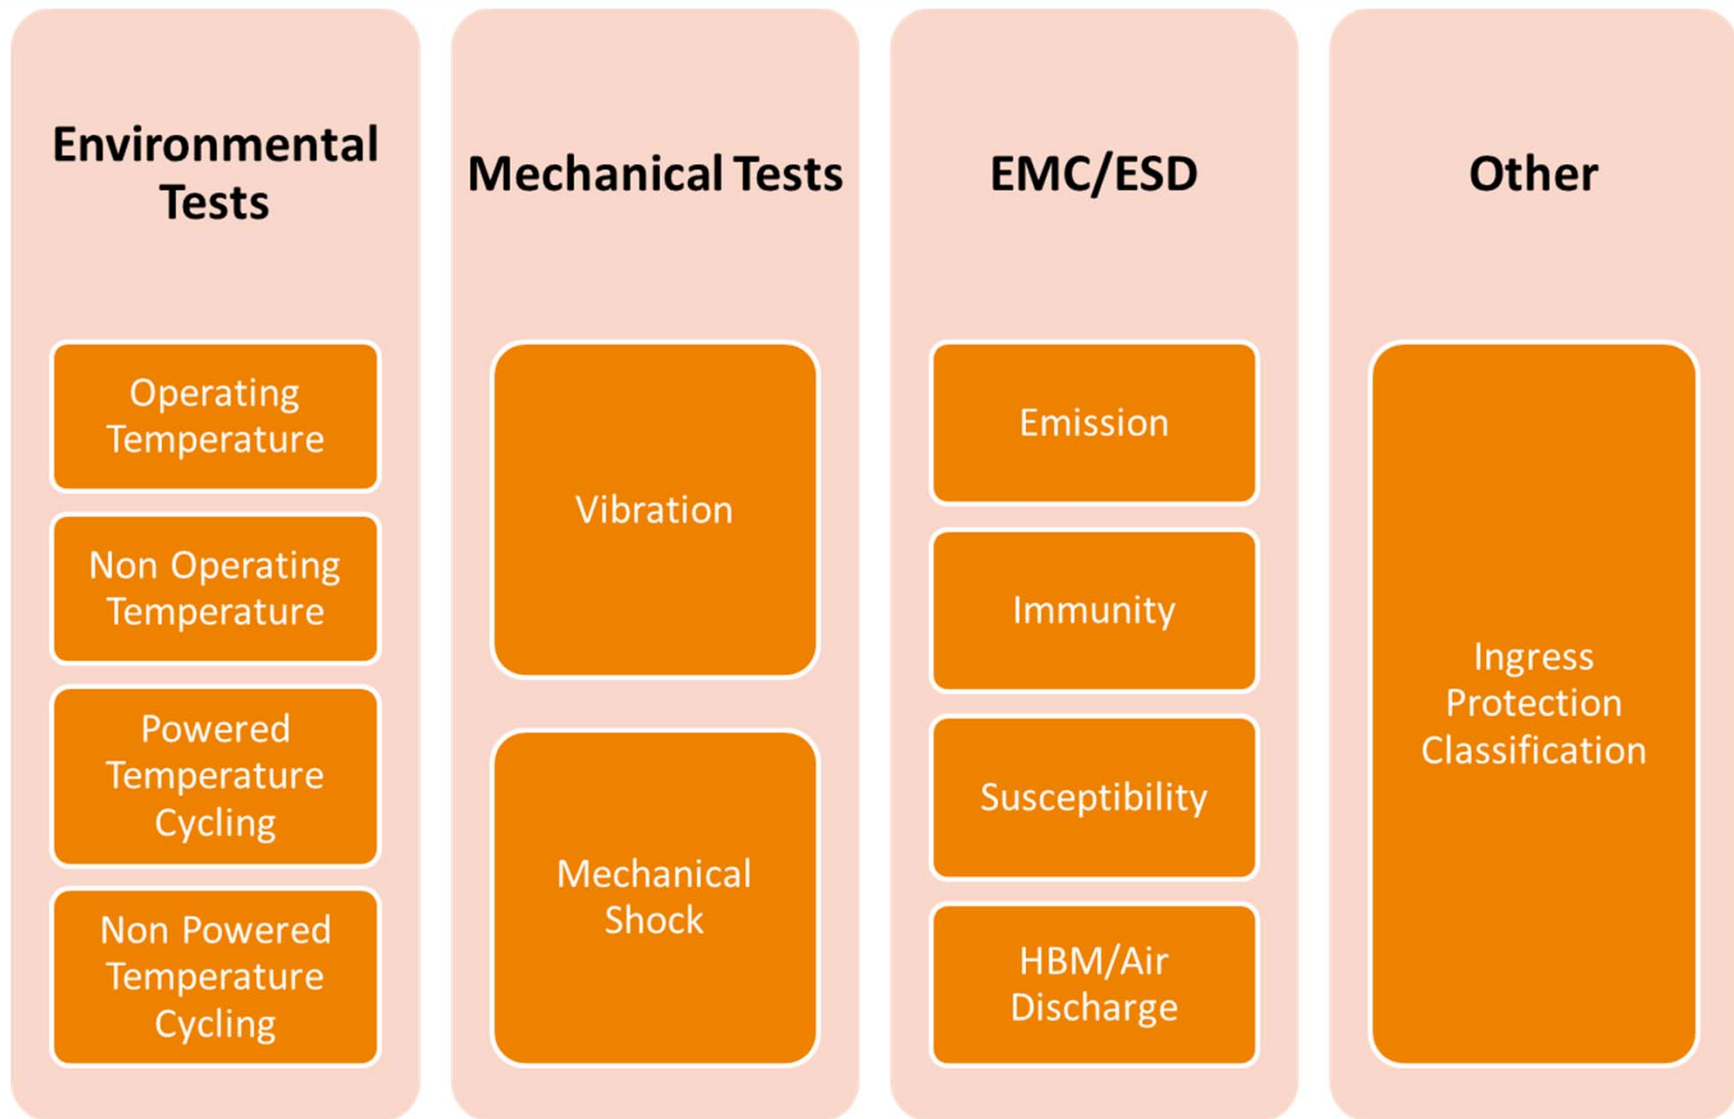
Environmental Tests

Operating Temperature

Non Operating Temperature

Powered Temperature Cycling

Non Powered Temperature Cycling

Mechanical Tests

Vibration

Mechanical Shock

EMC/ESD

Emission

Immunity

Susceptibility

HBM/Air Discharge

Other

Ingress Protection Classification